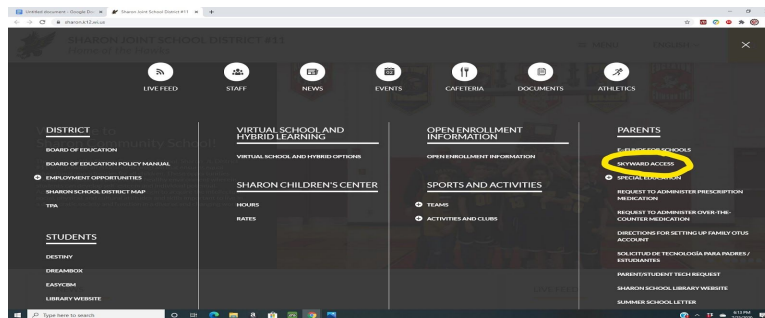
Untitled document - Google Do ×
Sharon Joint School District #11 ×
+
sharon.k12.wi.us
SHARON JOINT SCHOOL DISTRICT #11
Home of the Hawks
MENU
×
LIVE FEED
STAFF
NEWS
EVENTS
CAFETERIA
DOCUMENTS
ATHLETICS

DISTRICT
BOARD OF EDUCATION
BOARD OF EDUCATION POLICY MANUAL
EMPLOYMENT OPPORTUNITIES
SHARON SCHOOL DISTRICT MAP
TPA

STUDENTS
DESTINY
DREAMBOX
EASYCBM
LIBRARY WEBSITE

VIRTUAL SCHOOL AND HYBRID LEARNING
VIRTUAL SCHOOL AND HYBRID OPTIONS

SHARON CHILDREN'S CENTER
HOURS
RATES

OPEN ENROLLMENT INFORMATION
OPEN ENROLLMENT INFORMATION

SPORTS AND ACTIVITIES
TEAMS
ACTIVITIES AND CLUBS

PARENTS
E-FLYER FOR SCHOOLS
SKYWARD ACCESS
SPECIAL EDUCATION
REQUEST TO ADMINISTER PRESCRIPTION MEDICATION
REQUEST TO ADMINISTER OVER-THE-COUNTER MEDICATION
DIRECTIONS FOR SETTING UP FAMILY OTUS ACCOUNT
SOLICITUD DE TECNOLOGÍA PARA PADRES / ESTUDIANTES
PARENT/STUDENT TECH REQUEST
SHARON SCHOOL LIBRARY WEBSITE
SUMMER SCHOOL LETTER

Type here to search
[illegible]